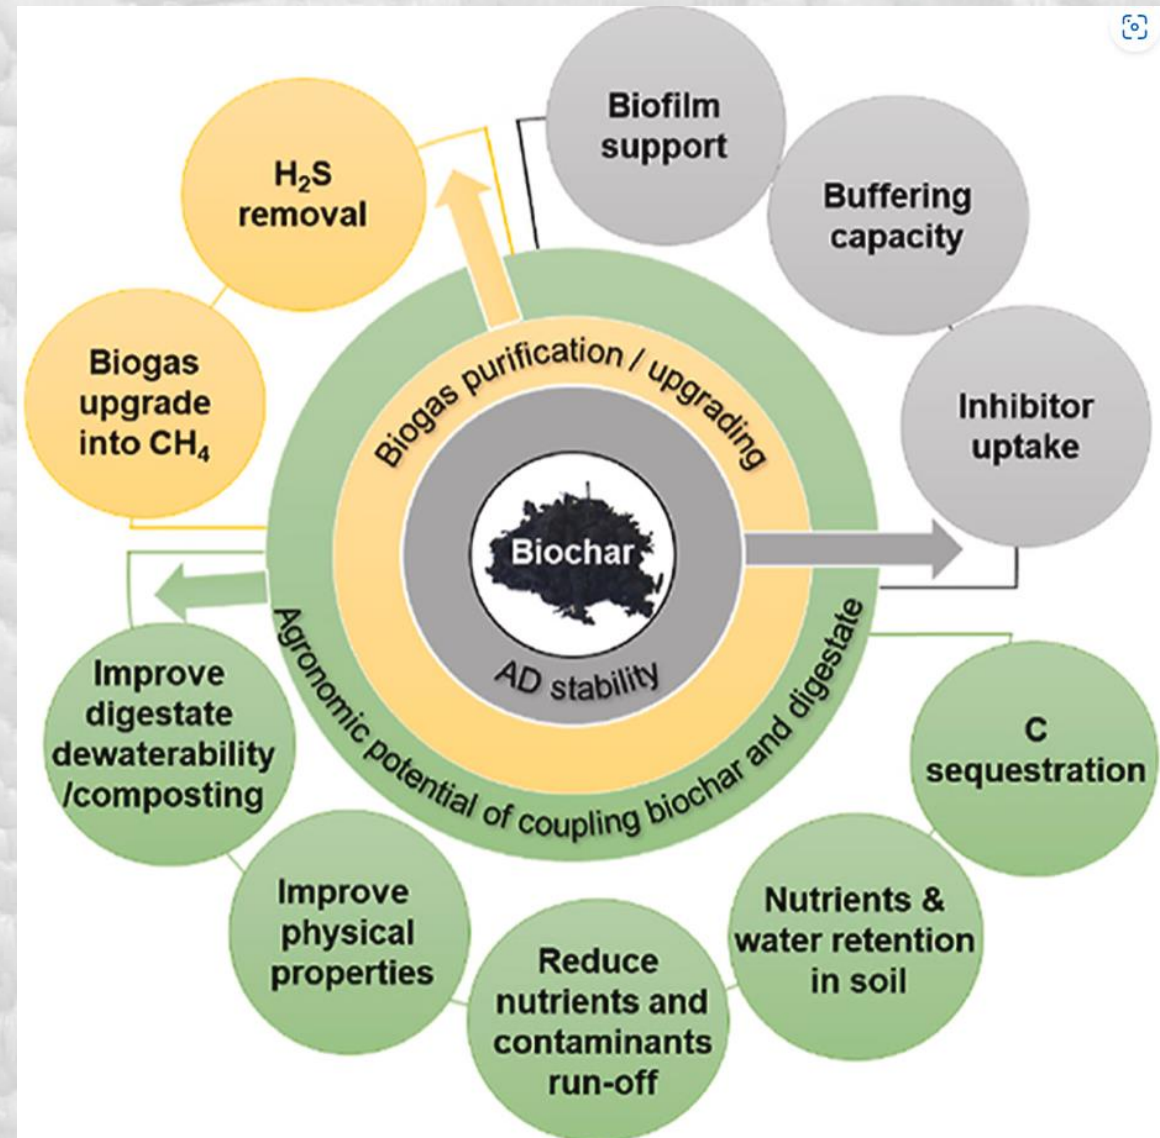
Biofilm support

$H_2S$ removal

Buffering capacity

Biogas upgrade into $CH_4$

Inhibitor uptake

Biogas purification / upgrading

Biochar

AD stability

Agronomic potential of coupling biochar and digestate

Improve digestate dewaterability /composting

C sequestration

Improve physical properties

Nutrients & water retention in soil

Reduce nutrients and contaminants run-off